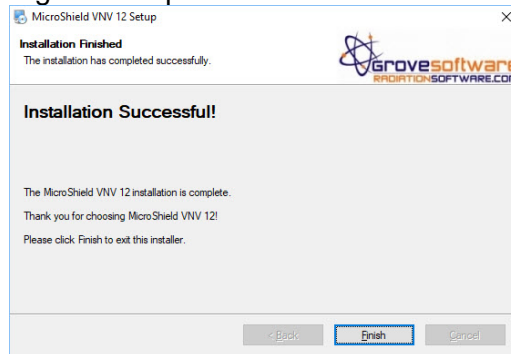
MicroShield VNV 12 Setup

Installation Finished
The installation has completed successfully.

Grovesoftware
RADIATIONSOFTWARE.COM

Installation Successful!

The MicroShield VNV 12 installation is complete.

Thank you for choosing MicroShield VNV 12!

Please click Finish to exit this installer.

< Back | Finish | Cancel